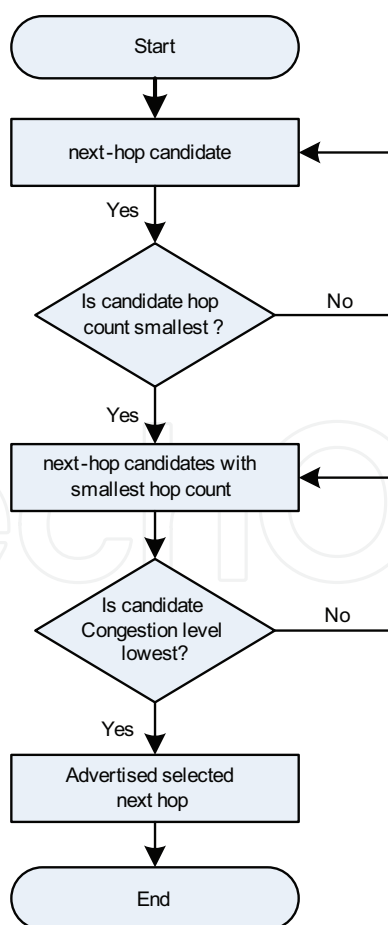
Start

next-hop candidate

Yes

Is candidate hop count smallest ?

No

Yes

next-hop candidates with smallest hop count

Is candidate Congestion level lowest?

No

Yes

Advertised selected next hop

End